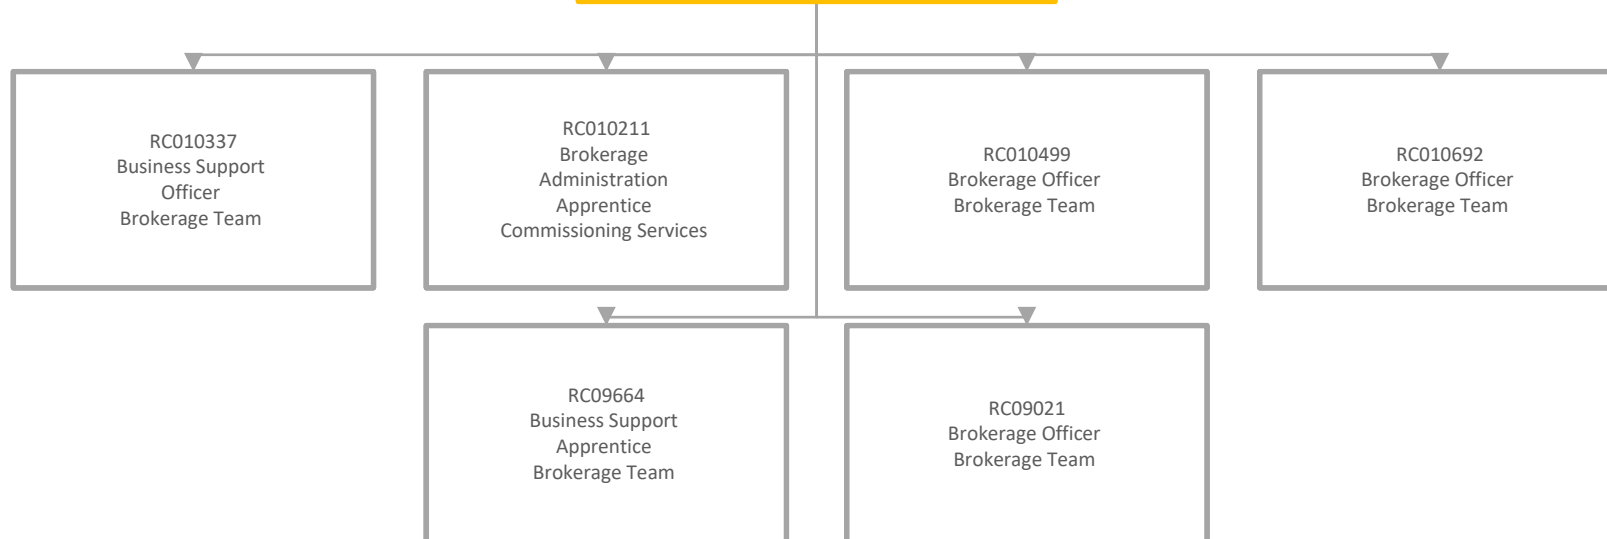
RC010337
Business Support Officer
Brokerage Team

RC010211
Brokerage Administration Apprentice
Commissioning Services

RC010499
Brokerage Officer
Brokerage Team

RC010692
Brokerage Officer
Brokerage Team

RC09664
Business Support Apprentice
Brokerage Team

RC09021
Brokerage Officer
Brokerage Team